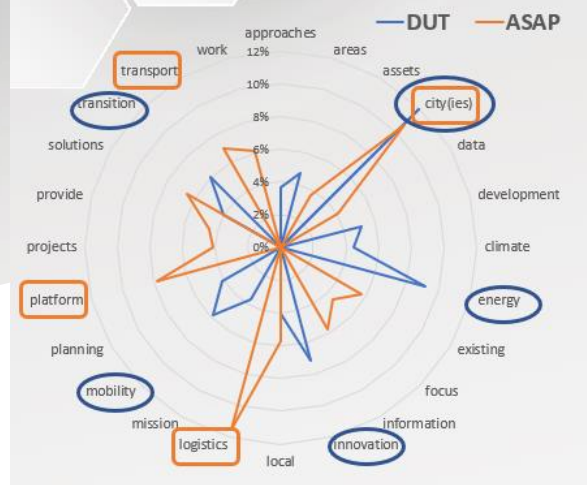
DUT
ASAP

approaches
12%
10%
8%
6%
4%
2%
0%

areas
assets
city(ies)
data
development
climate
energy
existing
focus
information
innovation
local
logistics
mission
mobility
planning
platform
projects
provide
solutions
transition
transport
work